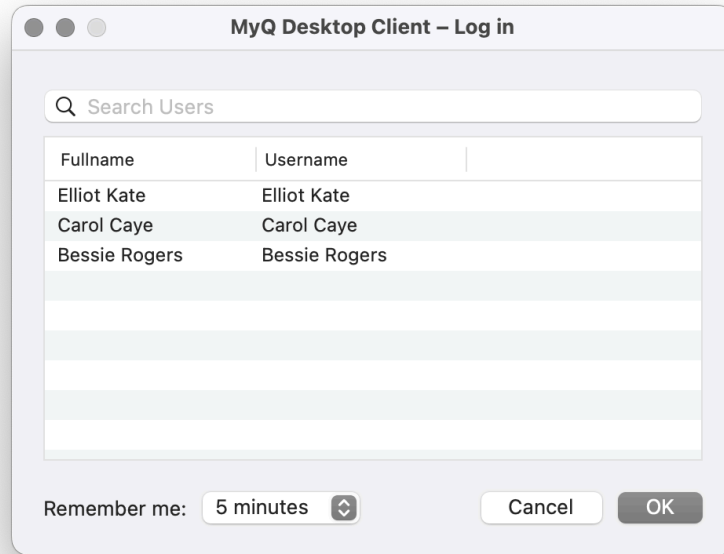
MyQ Desktop Client – Log in

Search Users

| Fullname | Username |
|---|---|
| Elliot Kate | Elliot Kate |
| Carol Caye | Carol Caye |
| Bessie Rogers | Bessie Rogers |

Remember me: 5 minutes

Cancel OK